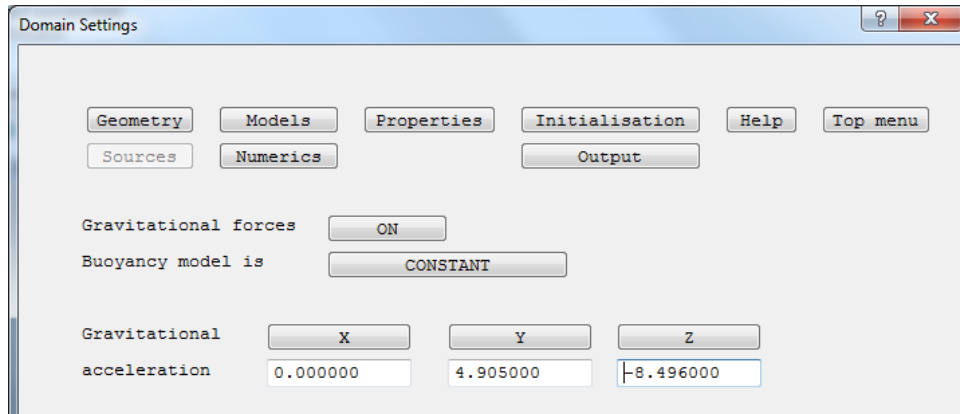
Domain Settings

?
X

Geometry
Models
Properties
Initialisation
Help
Top menu
Sources
Numerics
Output

Gravitational forces
ON
Buoyancy model is
CONSTANT

Gravitational
X
Y
Z
acceleration
0.000000
4.905000
-8.496000